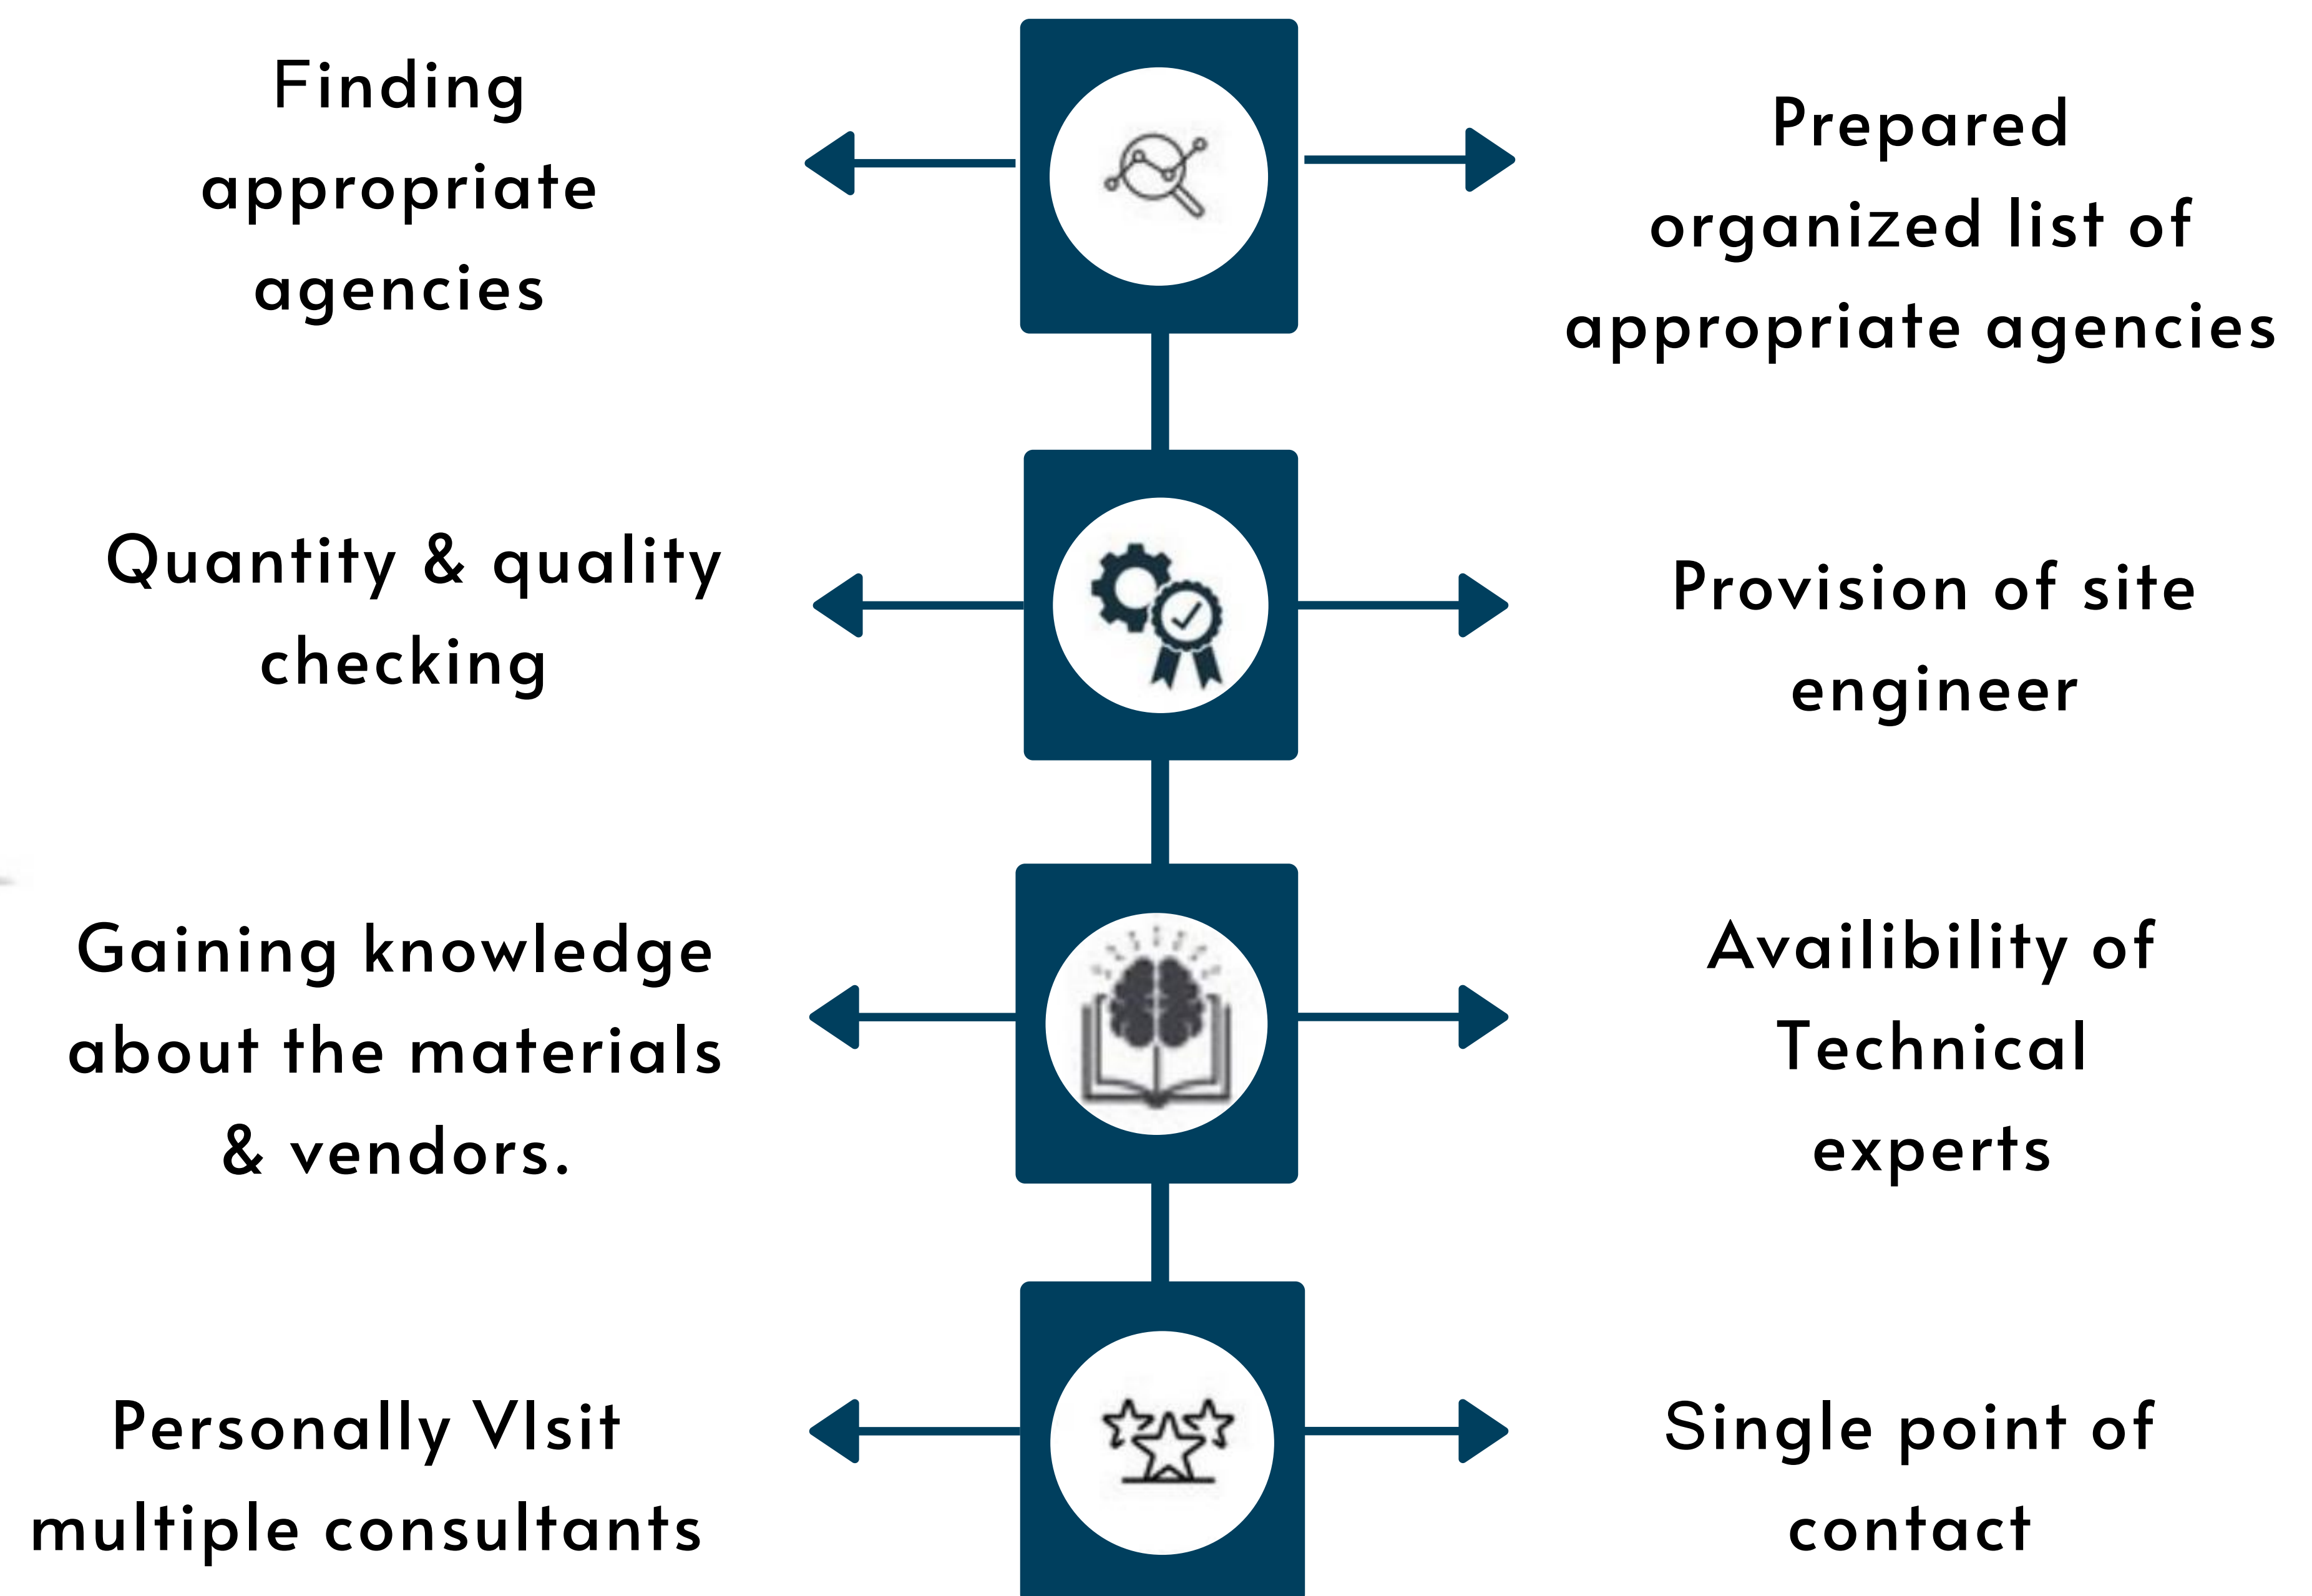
Finding appropriate agencies

Prepared organized list of appropriate agencies

Quantity & quality checking

Provision of site engineer

Gaining knowledge about the materials & vendors.

Availibility of Technical experts

Personally VIsit multiple consultants

Single point of contact